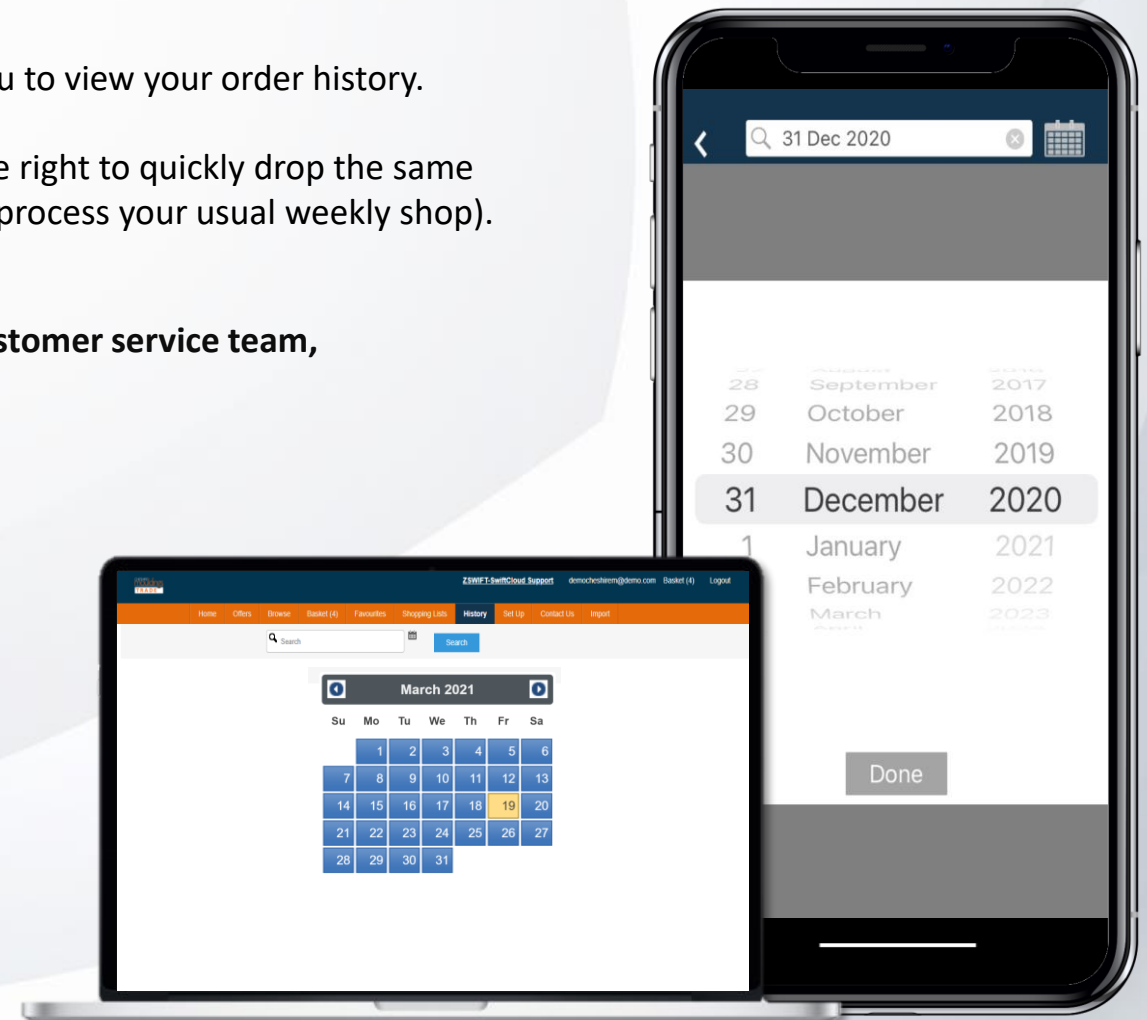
u to view your order history.

e right to quickly drop the same process your usual weekly shop).

stomer service team,

31 Dec 2020

28 September 2017
29 October 2018
30 November 2019
31 December 2020
1 January 2021
February 2022
March 2023

Done

ZSWIFT-SwiftCloud Support democheshirem@demo.com Basket (4) Logout

Home Offers Browse Basket (4) Favourites Shopping Lists History Set Up Contact Us Import

Search Search

March 2021

| Su | Mo | Tu | We | Th | Fr | Sa |
|---|---|---|---|---|---|---|
| | 1 | 2 | 3 | 4 | 5 | 6 |
| 7 | 8 | 9 | 10 | 11 | 12 | 13 |
| 14 | 15 | 16 | 17 | 18 | 19 | 20 |
| 21 | 22 | 23 | 24 | 25 | 26 | 27 |
| 28 | 29 | 30 | 31 | | | |